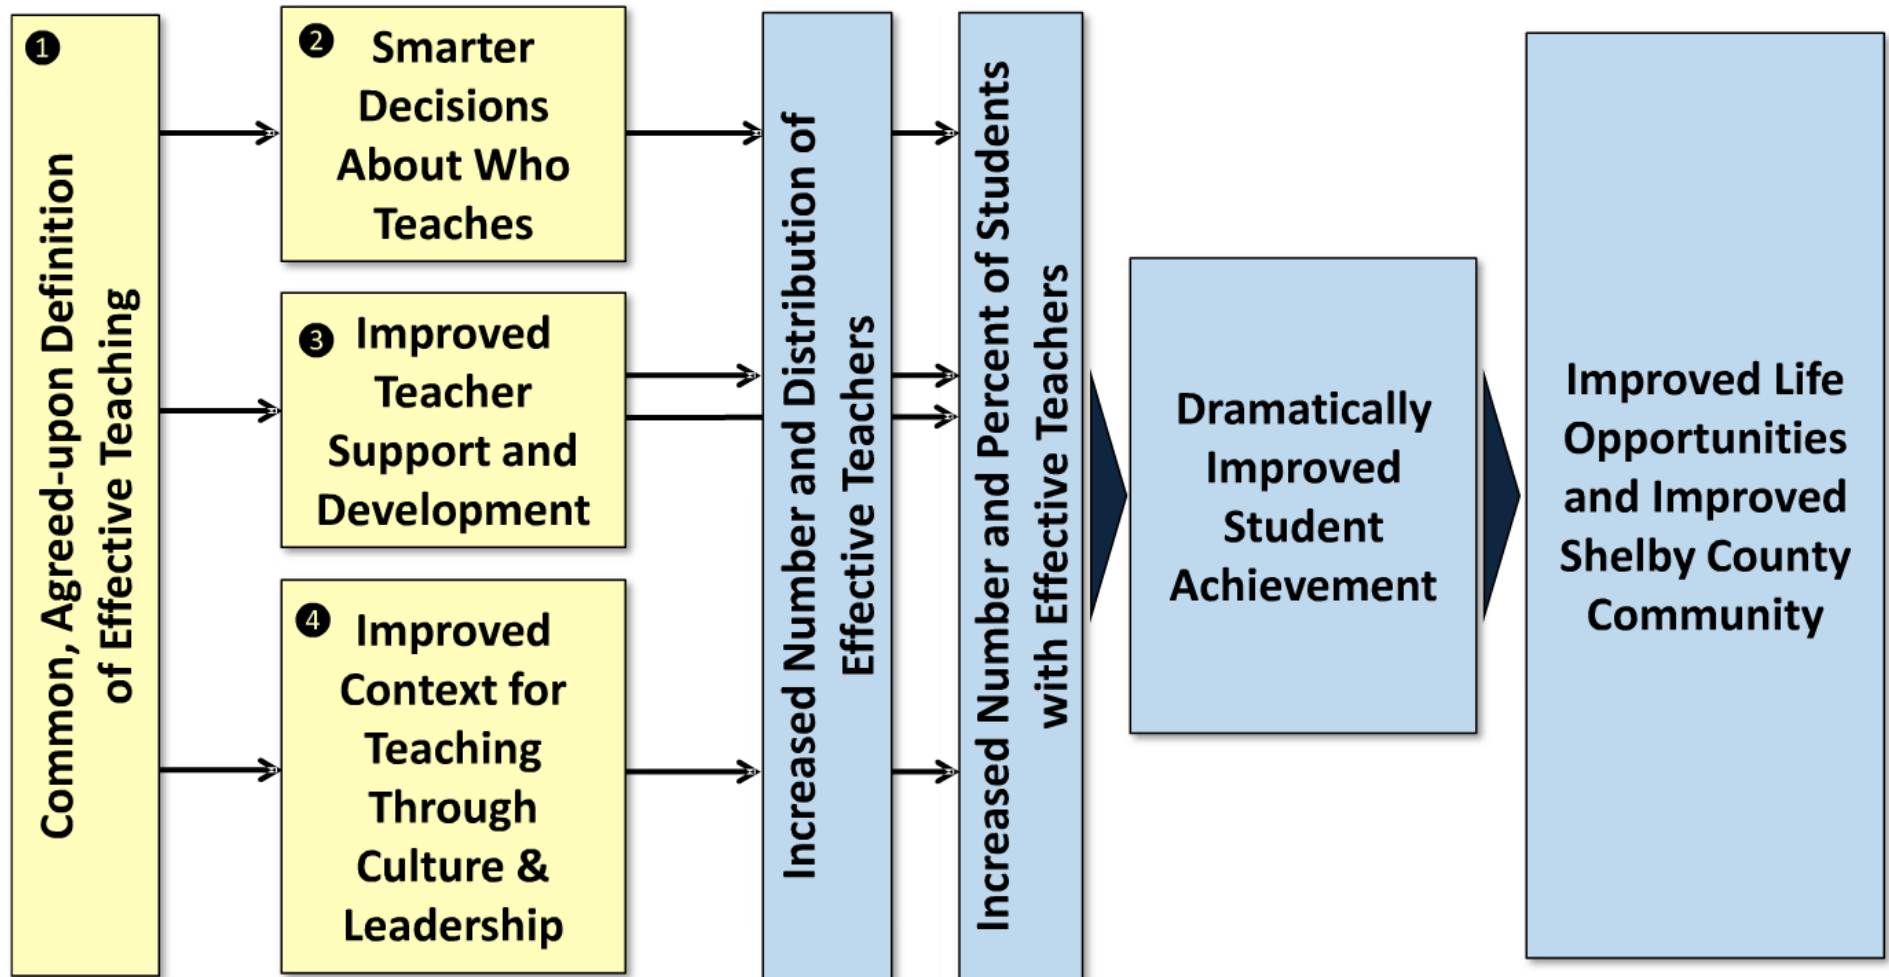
❶ Common, Agreed-upon Definition of Effective Teaching

❷ Smarter Decisions About Who Teaches

❸ Improved Teacher Support and Development

❹ Improved Context for Teaching Through Culture & Leadership

Increased Number and Distribution of Effective Teachers

Increased Number and Percent of Students with Effective Teachers

Dramatically Improved Student Achievement

Improved Life Opportunities and Improved Shelby County Community